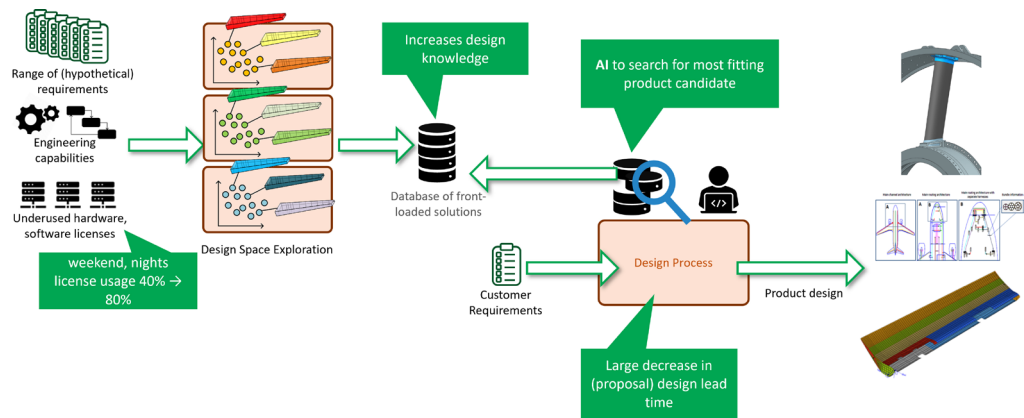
Range of (hypothetical) requirements

Engineering capabilities

Underused hardware, software licenses

weekend, nights license usage 40% → 80%

Design Space Exploration

Increases design knowledge

Database of front-loaded solutions

AI to search for most fitting product candidate

Customer Requirements

Design Process

Product design

Large decrease in (proposal) design lead time